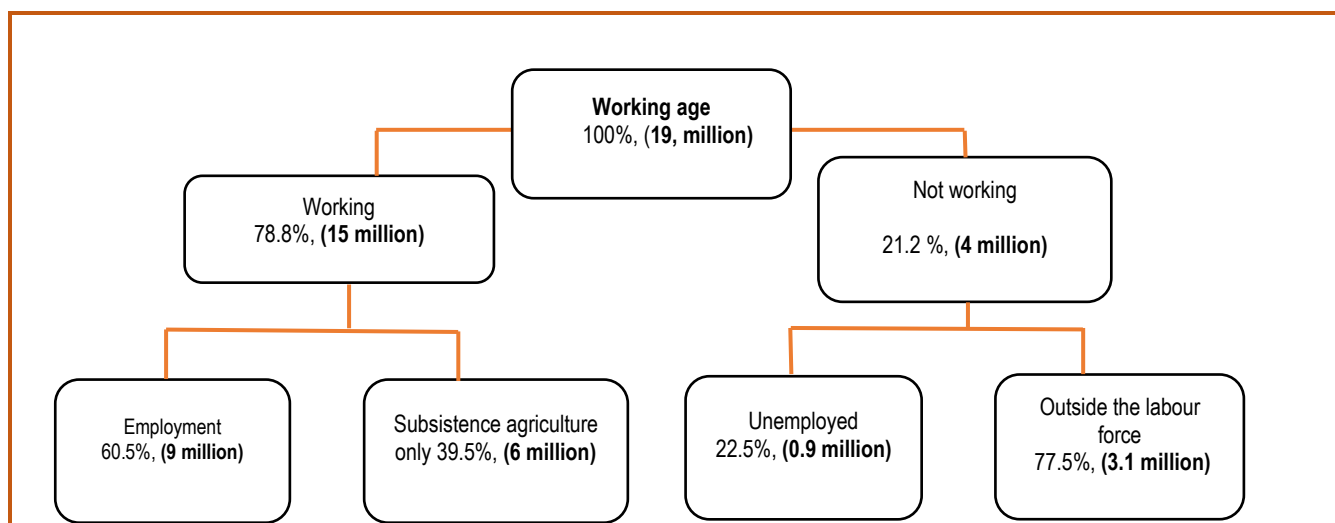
Working age
100%, (19, million)

Working
78.8%, (15 million)

Not working
21.2 %, (4 million)

Employment
60.5%, (9 million)

Subsistence agriculture only 39.5%, (6 million)

Unemployed
22.5%, (0.9 million)

Outside the labour force
77.5%, (3.1 million)